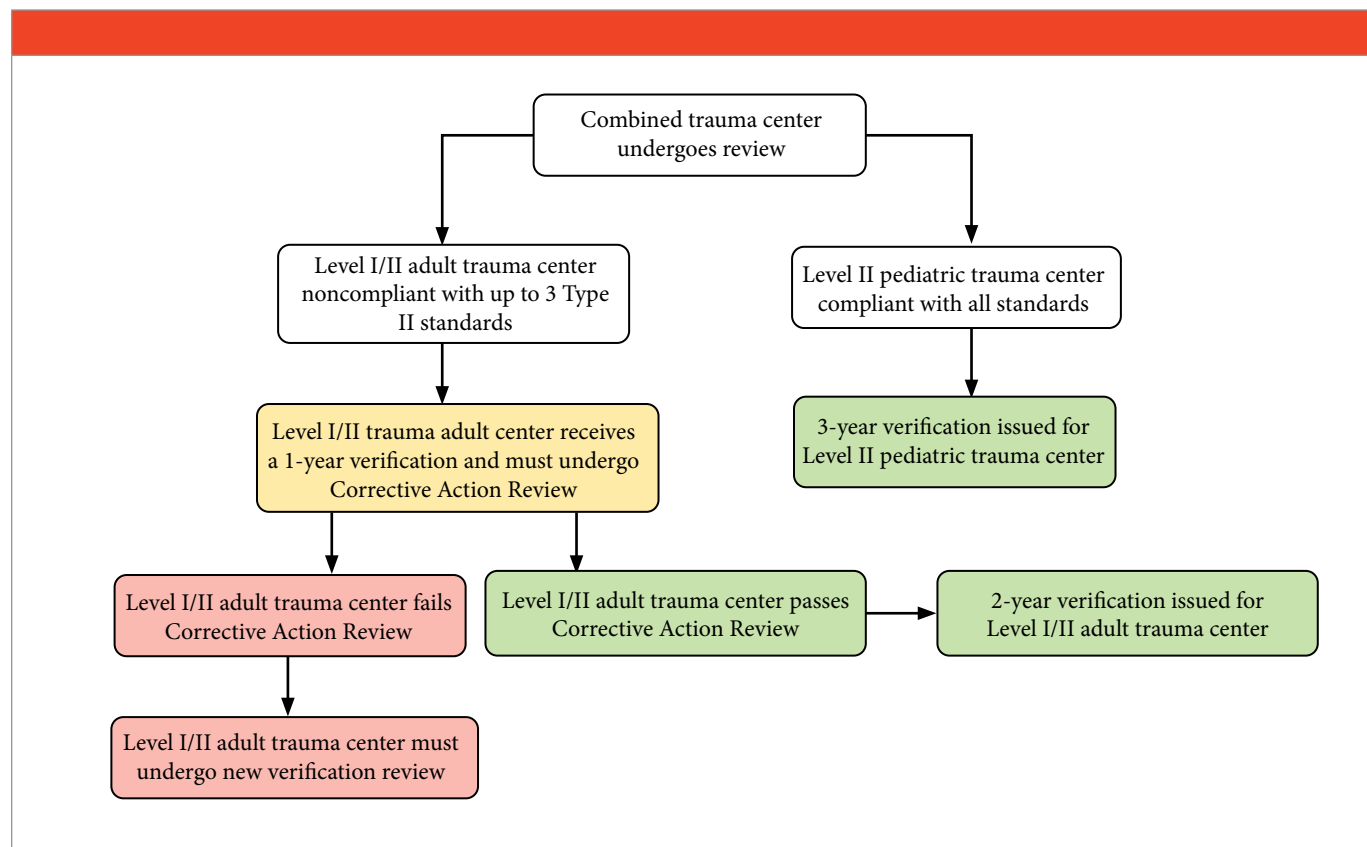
Combined trauma center undergoes review

Level I/II adult trauma center noncompliant with up to 3 Type II standards

Level II pediatric trauma center compliant with all standards

Level I/II trauma adult center receives a 1-year verification and must undergo Corrective Action Review

3-year verification issued for Level II pediatric trauma center

Level I/II adult trauma center fails Corrective Action Review

Level I/II adult trauma center passes Corrective Action Review

2-year verification issued for Level I/II adult trauma center

Level I/II adult trauma center must undergo new verification review